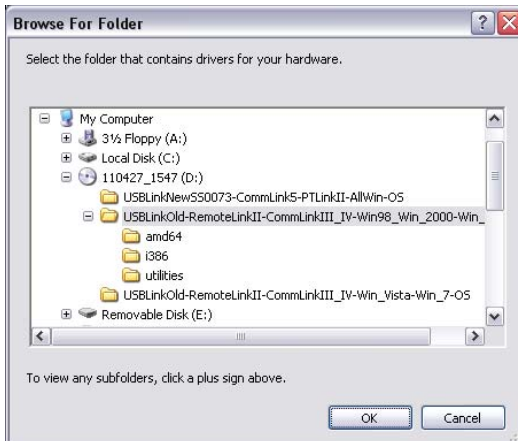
Browse For Folder

?

Select the folder that contains drivers for your hardware.

My Computer
3½ Floppy (A:)
Local Disk (C:)
110427_1547 (D:)
USBLinkNewSS0073-CommLink5-PTLinkII-AllWin-OS
USBLinkOld-RemoteLinkII-CommLinkIII_IV-Win98_Win_2000-Win_
amd64
i386
utilities
USBLinkOld-RemoteLinkII-CommLinkIII_IV-Win_Vista-Win_7-OS
Removable Disk (E:)

To view any subfolders, click a plus sign above.

OK
Cancel